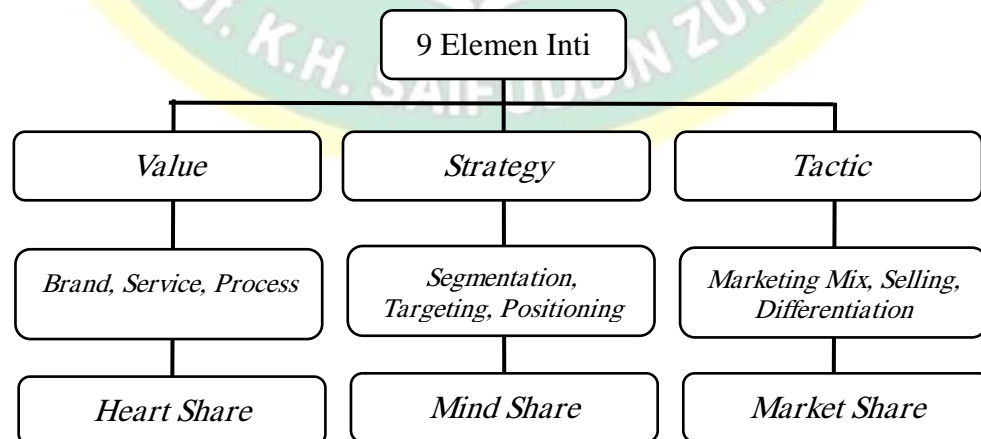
9 Elemen Inti

Value

Brand, Service, Process

Heart Share

Strategy

Segmentation, Targeting, Positioning

Mind Share

Tactic

Marketing Mix, Selling, Differentiation

Market Share

K.H. SAIFUDDIN ZU